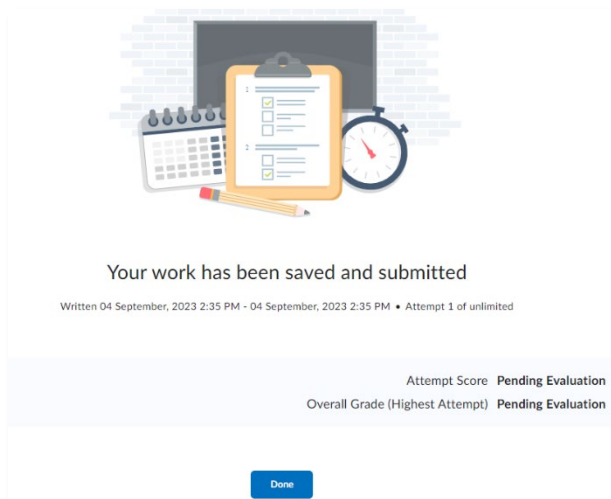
Your work has been saved and submitted

Written 04 September, 2023 2:35 PM - 04 September, 2023 2:35 PM • Attempt 1 of unlimited

Attempt Score **Pending Evaluation**

Overall Grade (Highest Attempt) **Pending Evaluation**

Done